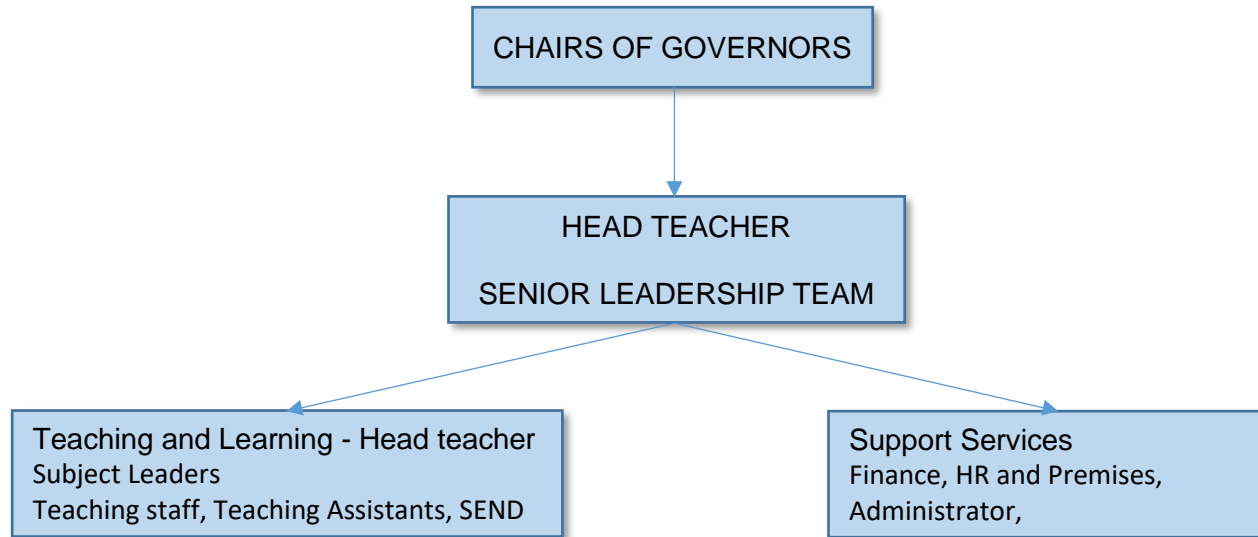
CHAIRS OF GOVERNORS

HEAD TEACHER

SENIOR LEADERSHIP TEAM

Teaching and Learning - Head teacher
Subject Leaders
Teaching staff, Teaching Assistants, SEND

Support Services
Finance, HR and Premises,
Administrator,